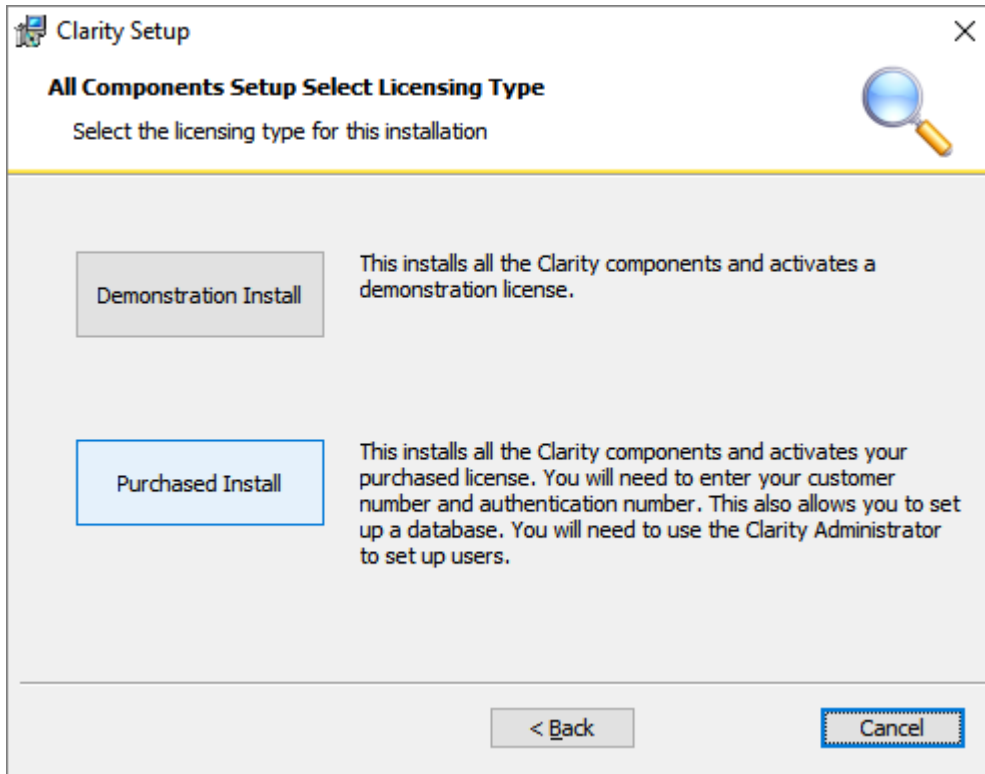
Clarity Setup

×

All Components Setup Select Licensing Type

Select the licensing type for this installation

Demonstration Install

This installs all the Clarity components and activates a demonstration license.

Purchased Install

This installs all the Clarity components and activates your purchased license. You will need to enter your customer number and authentication number. This also allows you to set up a database. You will need to use the Clarity Administrator to set up users.

< Back

Cancel